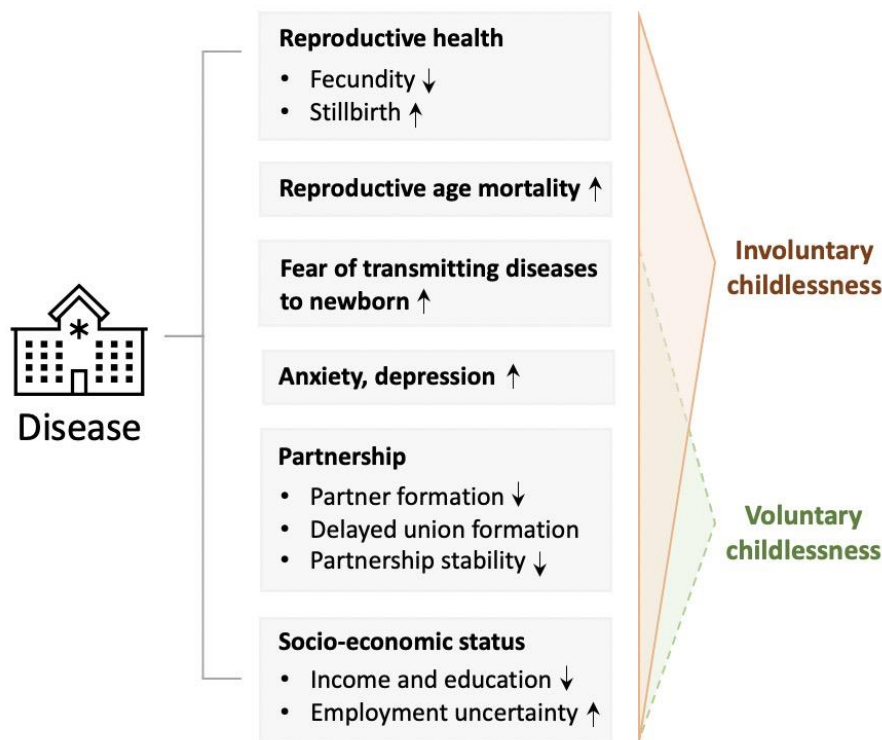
Disease

Reproductive health
- Fecundity $\downarrow$
- Stillbirth $\uparrow$

Reproductive age mortality $\uparrow$

Fear of transmitting diseases to newborn $\uparrow$

Anxiety, depression $\uparrow$

Partnership
- Partner formation $\downarrow$
- Delayed union formation
- Partnership stability $\downarrow$

Socio-economic status
- Income and education $\downarrow$
- Employment uncertainty $\uparrow$

Involuntary childlessness

Voluntary childlessness